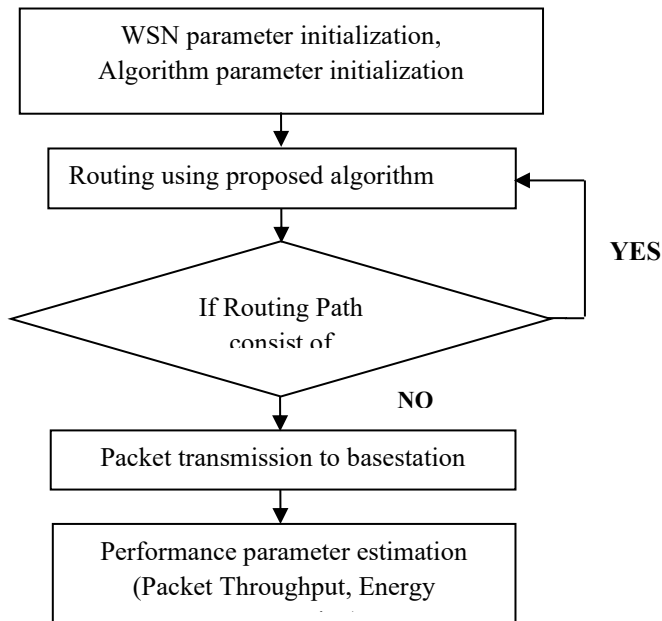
WSN parameter initialization, Algorithm parameter initialization

Routing using proposed algorithm

YES

If Routing Path consist of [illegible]

NO

Packet transmission to basestation

Performance parameter estimation (Packet Throughput, Energy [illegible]